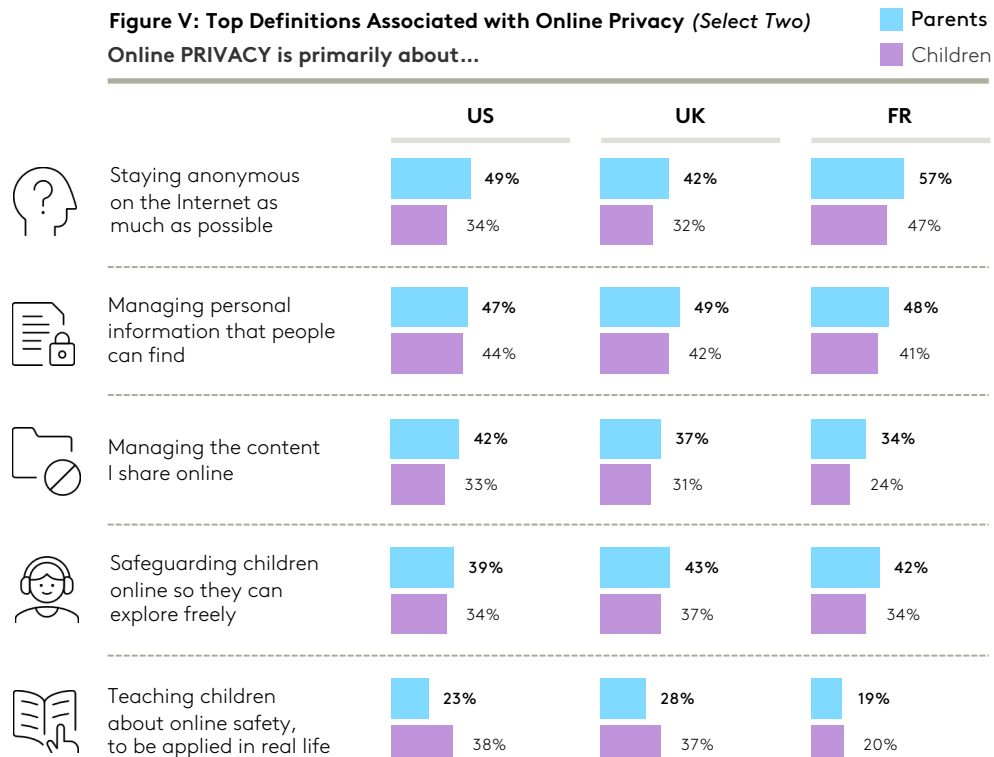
Figure V: Top Definitions Associated with Online Privacy *(Select Two)*
Online PRIVACY is primarily about...

Parents
Children

| | US | UK | FR |
|---|---|---|---|
| Staying anonymous on the Internet as much as possible | 49% | 42% | 57% |
| | 34% | 32% | 47% |
| Managing personal information that people can find | 47% | 49% | 48% |
| | 44% | 42% | 41% |
| Managing the content I share online | 42% | 37% | 34% |
| | 33% | 31% | 24% |
| Safeguarding children online so they can explore freely | 39% | 43% | 42% |
| | 34% | 37% | 34% |
| Teaching children about online safety, to be applied in real life | 23% | 28% | 19% |
| | 38% | 37% | 20% |